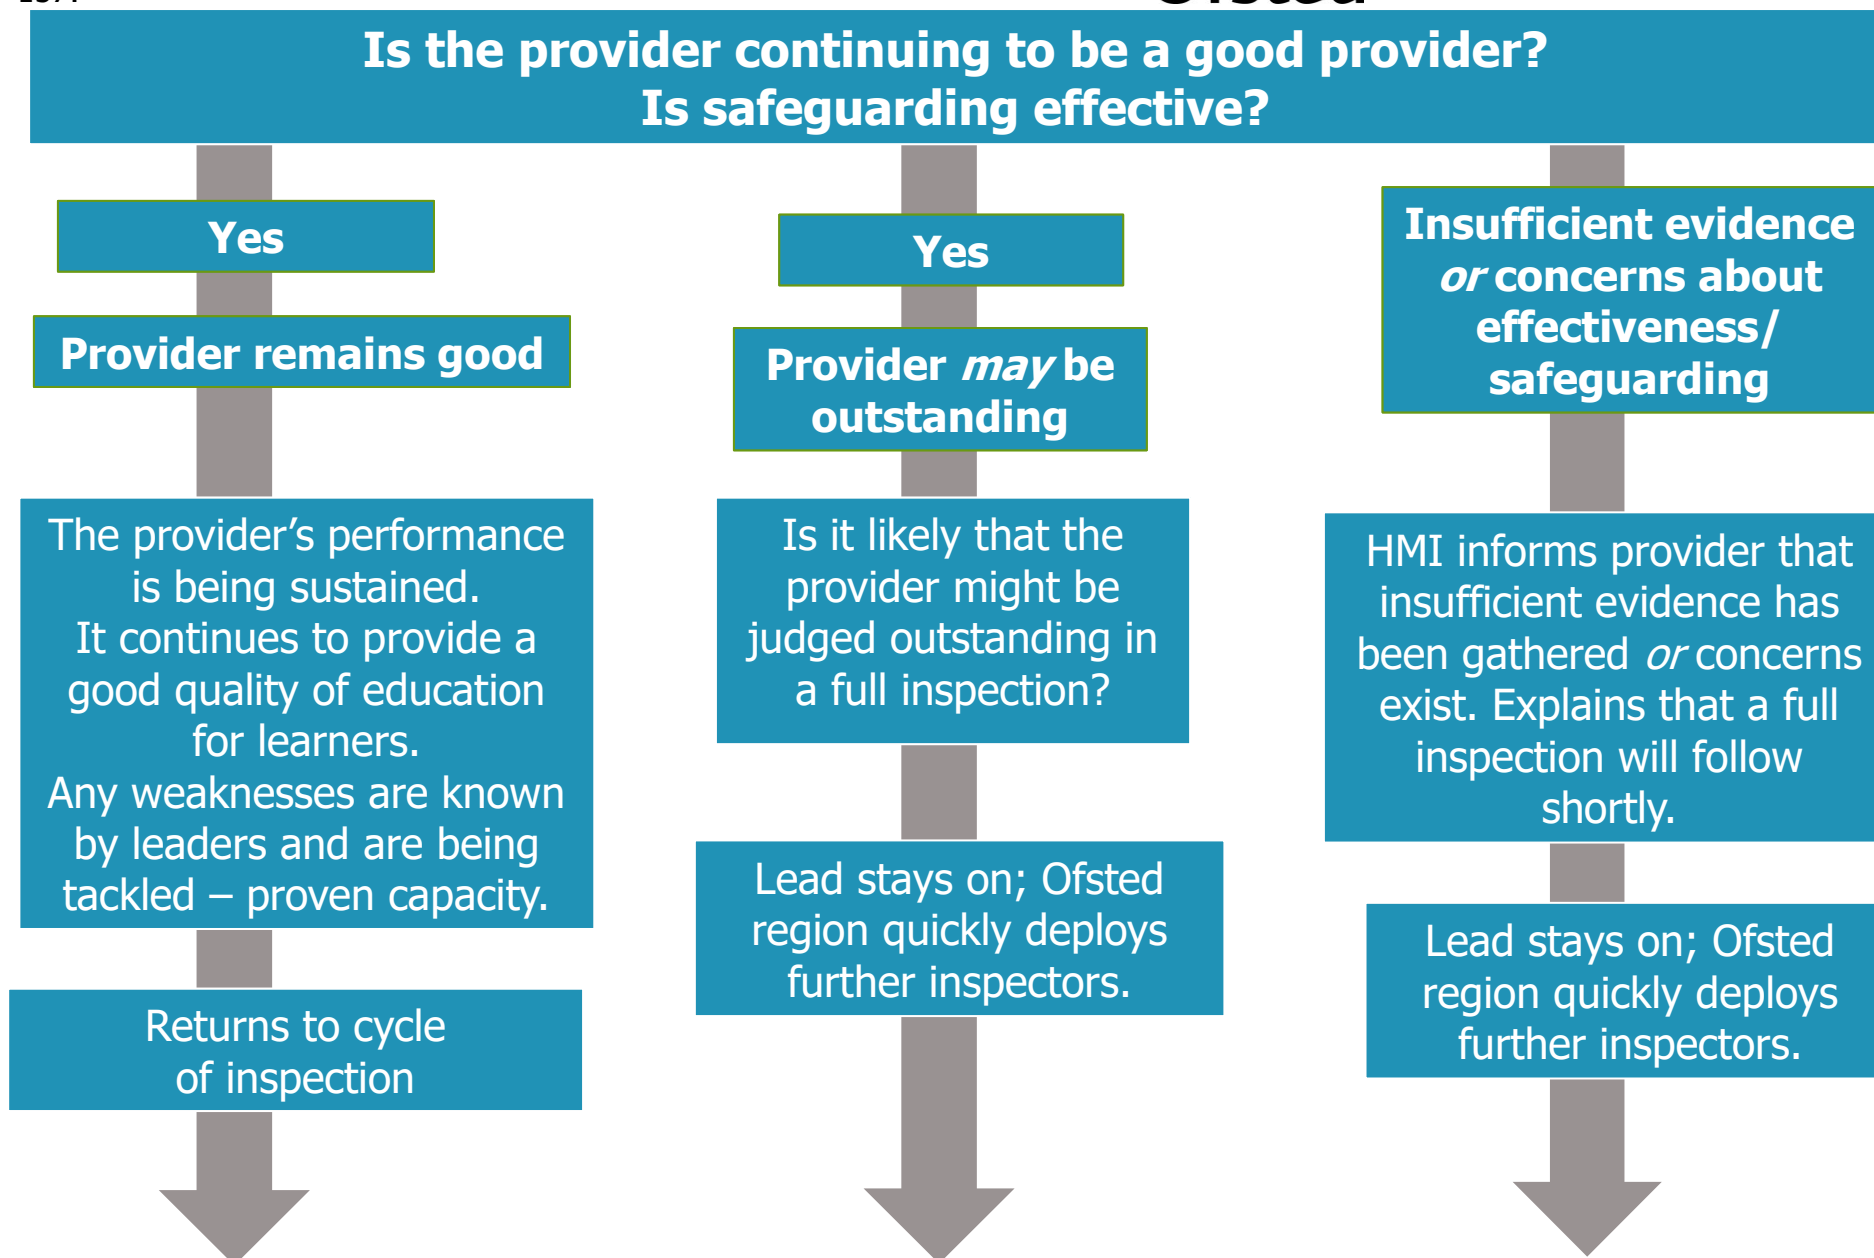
Is the provider continuing to be a good provider?
Is safeguarding effective?

Yes

Provider remains good

The provider's performance is being sustained.
It continues to provide a good quality of education for learners.
Any weaknesses are known by leaders and are being tackled – proven capacity.

Returns to cycle of inspection

Yes

Provider *may* be outstanding

Is it likely that the provider might be judged outstanding in a full inspection?

Lead stays on; Ofsted region quickly deploys further inspectors.

Insufficient evidence *or* concerns about effectiveness/ safeguarding

HMI informs provider that insufficient evidence has been gathered *or* concerns exist. Explains that a full inspection will follow shortly.

Lead stays on; Ofsted region quickly deploys further inspectors.